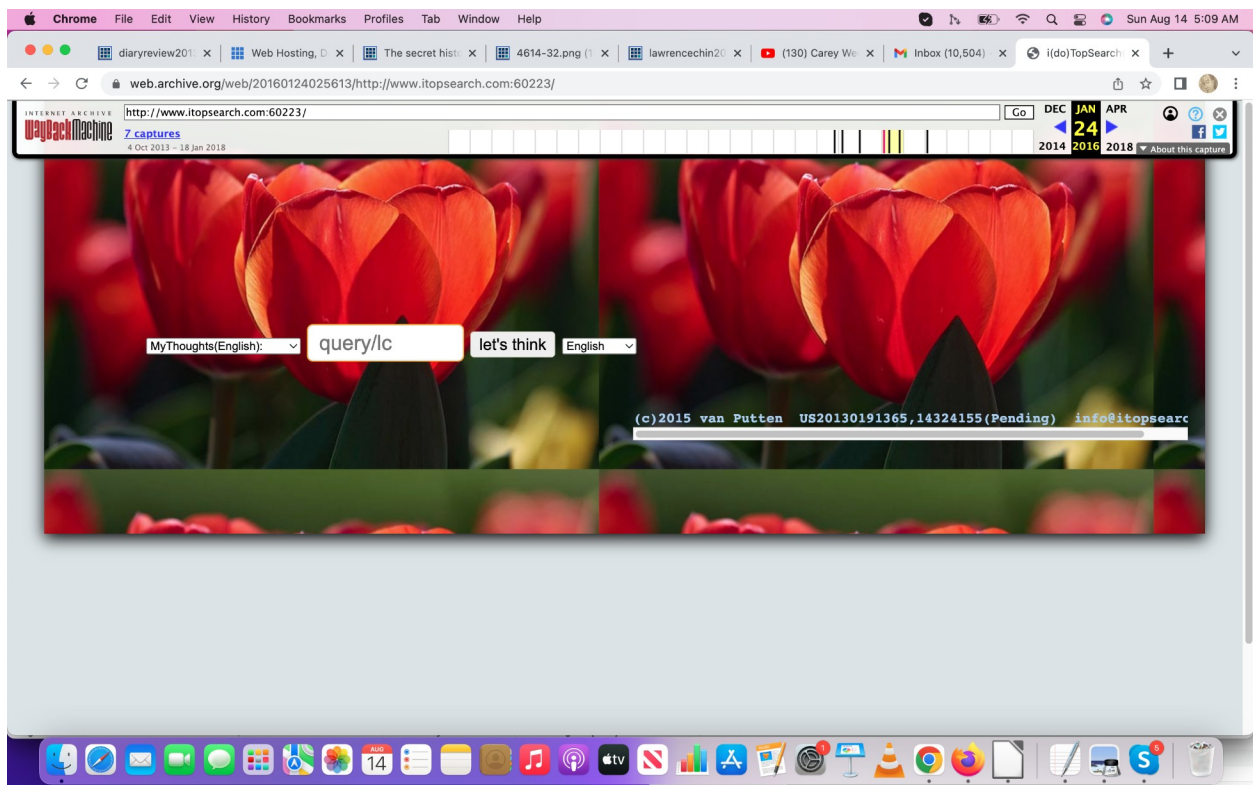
Chrome File Edit View History Bookmarks Profiles Tab Window Help

Sun Aug 14 5:09 AM

diaryreview201 × | Web Hosting, D × | The secret hist × | 4614-32.png (1 × | lawrencechin20 × | (130) Carey We × | Inbox (10,504) × | i(do)TopSearch × | +

web.archive.org/web/20160124025613/http://www.itopsearch.com:60223/

INTERNET ARCHIVE WaybackMachine

http://www.itopsearch.com:60223/

Go

7 captures

4 Oct 2013 – 18 Jan 2018

DEC JAN APR

24

2014 2016 2018

About this capture

MyThoughts(English):

query/lc

let's think

English

(c)2015 van Putten US20130191365,14324155(Pending) info@itopsearc

AUG 14

5

1